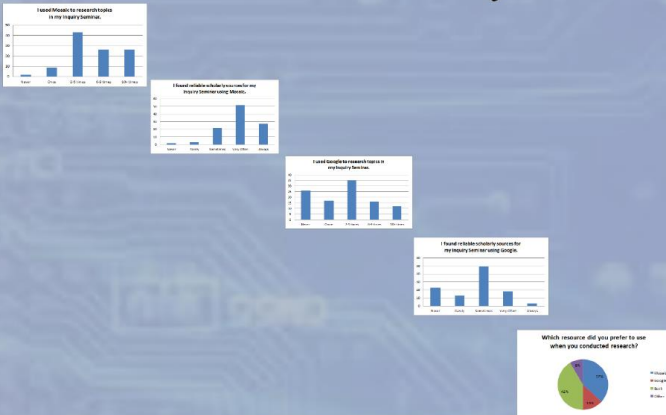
I used Mosaic to research topics in my Inquiry Seminar.

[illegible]

I found reliable scholarly sources for my Inquiry Seminar using Mosaic.

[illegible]

I used Google to research topics in my Inquiry Seminar.

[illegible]

I found reliable scholarly sources for my Inquiry Seminar using Google.

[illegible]

Which resource did you prefer to use when you conducted research?

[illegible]